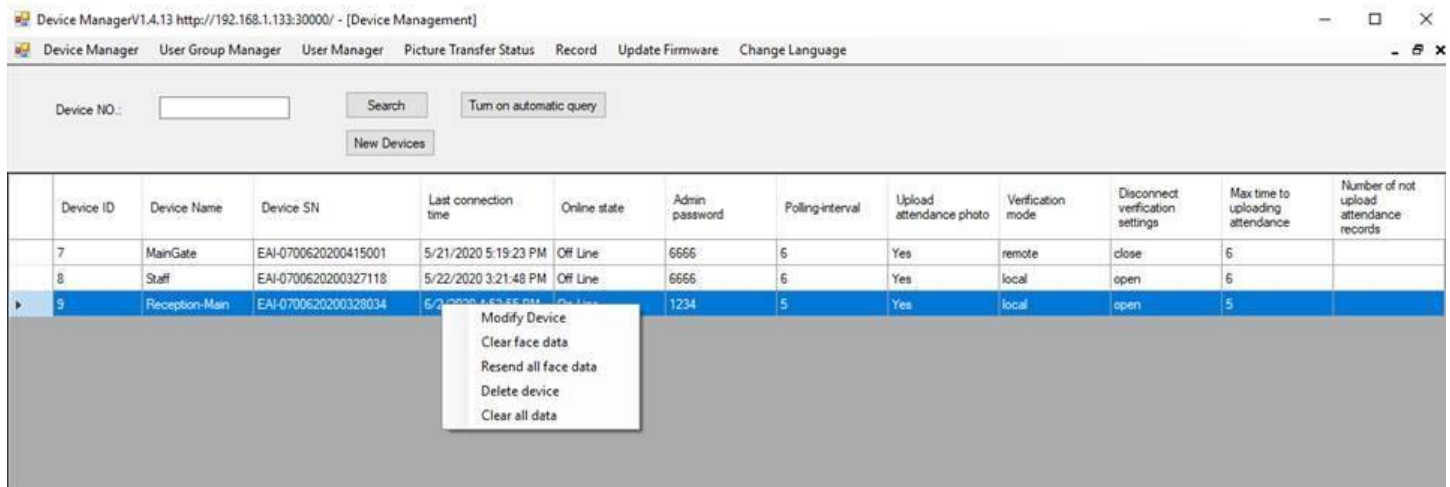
Device ManagerV1.4.13 http://192.168.1.133:30000/ - [Device Management]

Device Manager User Group Manager User Manager Picture Transfer Status Record Update Firmware Change Language

Device NO.:

Search

Turn on automatic query

New Devices

| | Device ID | Device Name | Device SN | Last connection time | Online state | Admin password | Polling-interval | Upload attendance photo | Verification mode | Disconnect verification settings | Max time to uploading attendance | Number of not upload attendance records |
|---|---|---|---|---|---|---|---|---|---|---|---|---|
| | 7 | MainGate | EAI-0700620200415001 | 5/21/2020 5:19:23 PM | Off Line | 6666 | 6 | Yes | remote | close | 6 | |
| | 8 | Staff | EAI-0700620200327118 | 5/22/2020 3:21:48 PM | Off Line | 6666 | 6 | Yes | local | open | 6 | |
| ▸ | 9 | Reception-Main | EAI-0700620200328034 | 6/2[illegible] | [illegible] | 1234 | 5 | Yes | local | open | 5 | |

Modify Device
Clear face data
Resend all face data
Delete device
Clear all data